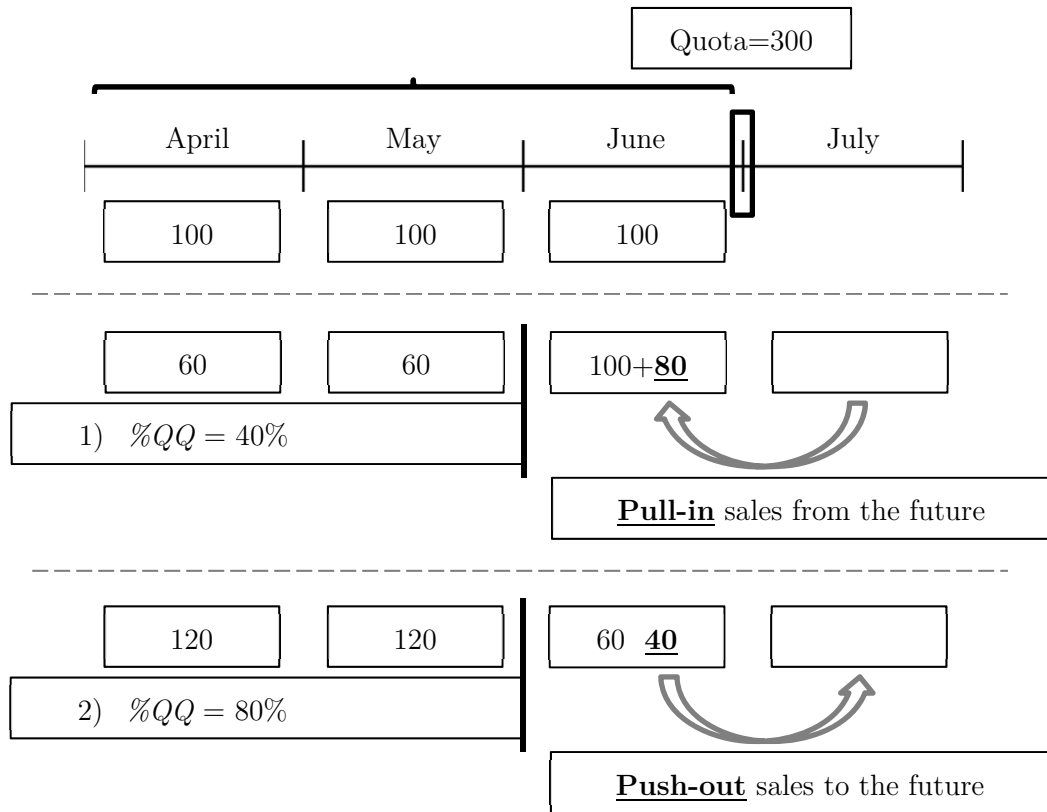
Quota=300

April | May | June | July

100 | 100 | 100

60 | 60 | 100+**80**

1) $\%QQ = 40\%$

**Pull-in** sales from the future

120 | 120 | 60 **40**

2) $\%QQ = 80\%$

**Push-out** sales to the future